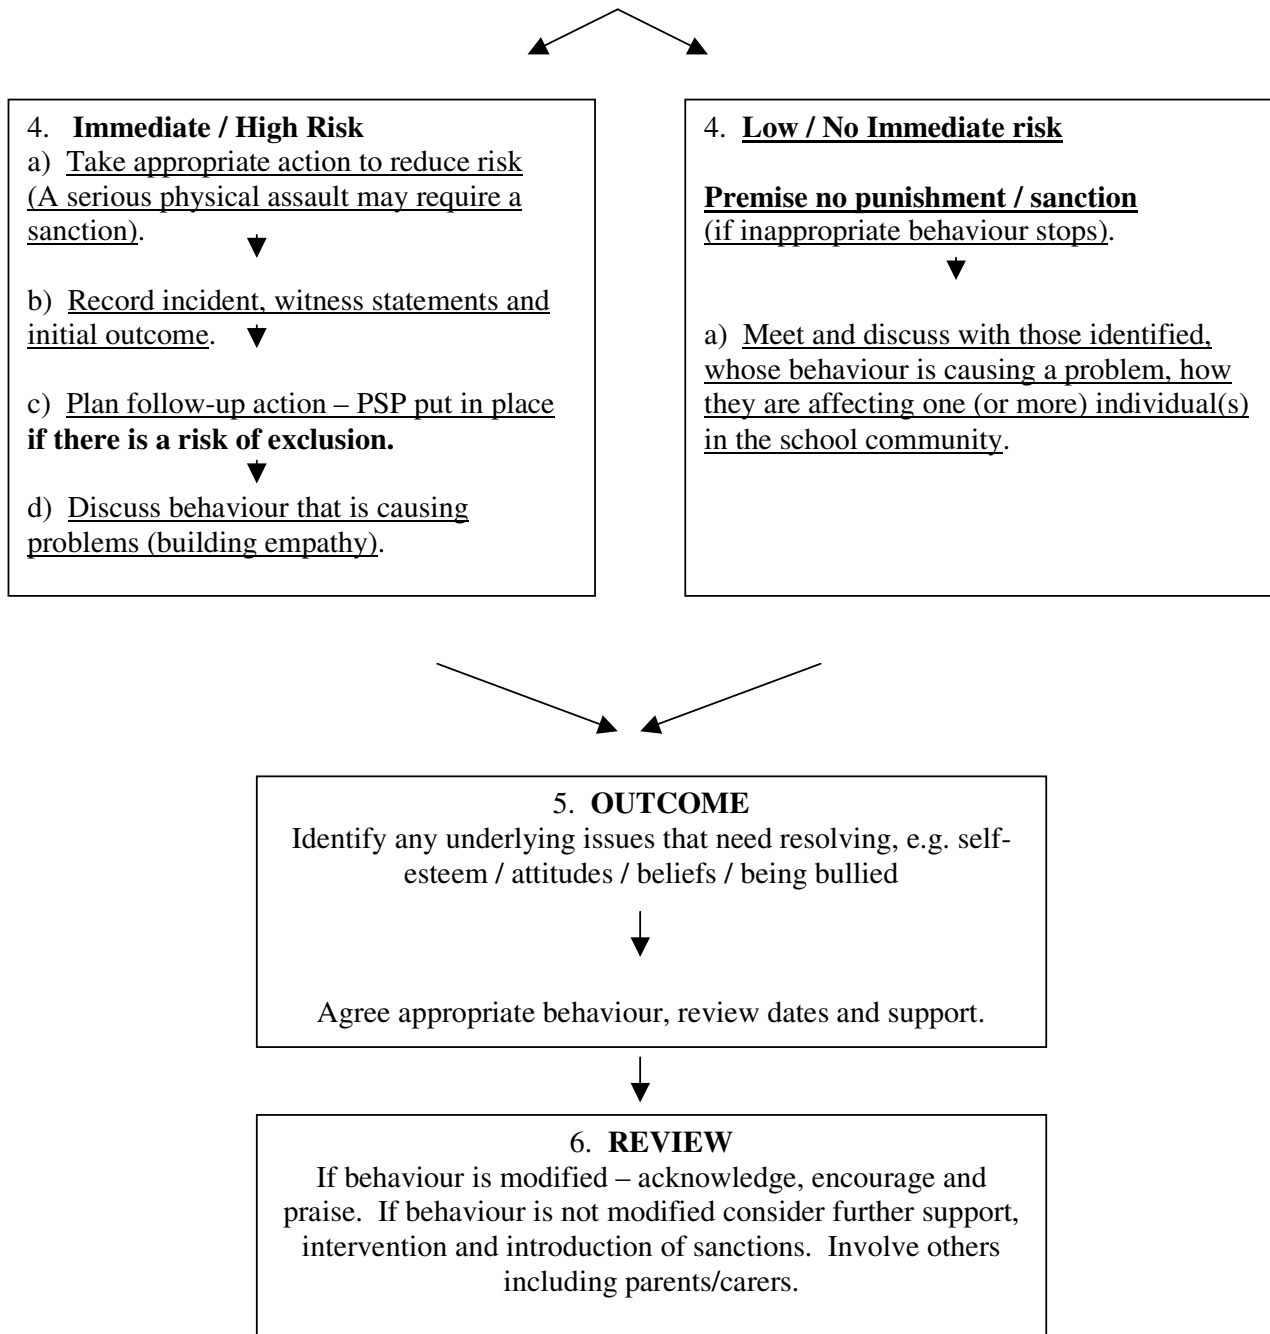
4. **Immediate / High Risk**
a) Take appropriate action to reduce risk (A serious physical assault may require a sanction).

b) Record incident, witness statements and initial outcome.

c) Plan follow-up action – PSP put in place **if there is a risk of exclusion.**

d) Discuss behaviour that is causing problems (building empathy).

4. **Low / No Immediate risk**

**Premise no punishment / sanction**
(if inappropriate behaviour stops).

a) Meet and discuss with those identified, whose behaviour is causing a problem, how they are affecting one (or more) individual(s) in the school community.

5. **OUTCOME**
Identify any underlying issues that need resolving, e.g. self-esteem / attitudes / beliefs / being bullied

Agree appropriate behaviour, review dates and support.

6. **REVIEW**
If behaviour is modified – acknowledge, encourage and praise. If behaviour is not modified consider further support, intervention and introduction of sanctions. Involve others including parents/carers.